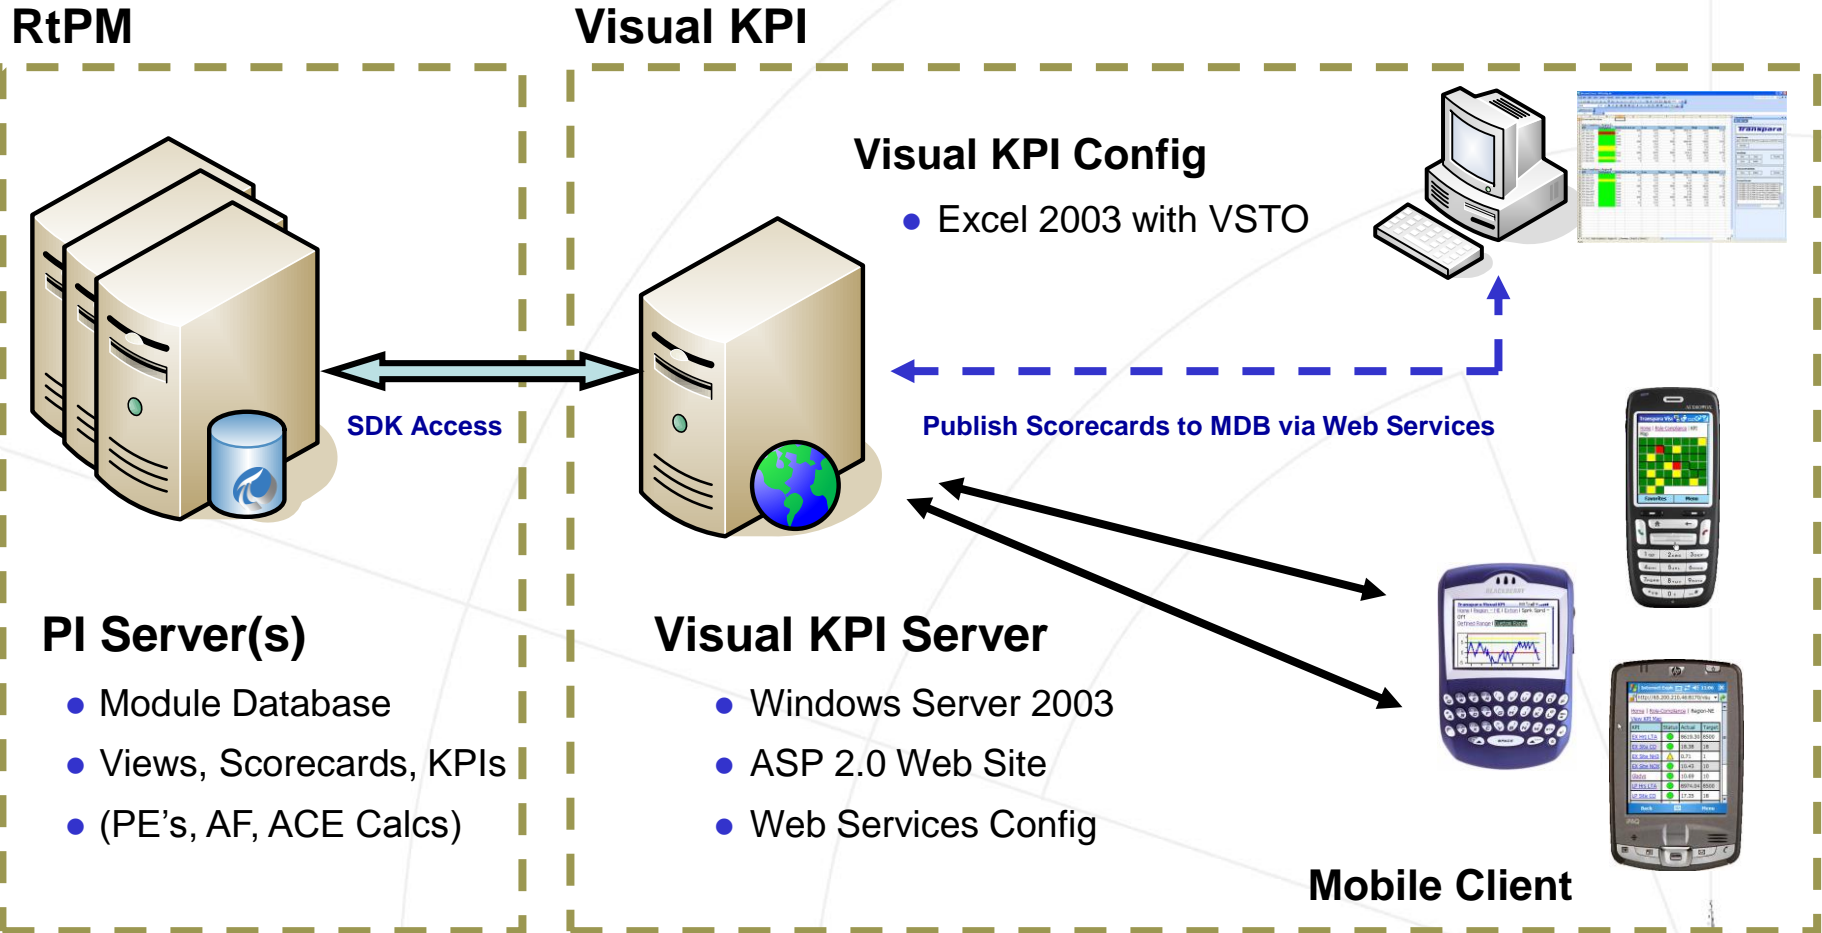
RtPM

Visual KPI

Visual KPI Config

- Excel 2003 with VSTO

SDK Access

Publish Scorecards to MDB via Web Services

PI Server(s)

- Module Database
- Views, Scorecards, KPIs
- (PE's, AF, ACE Calcs)

Visual KPI Server

- Windows Server 2003
- ASP 2.0 Web Site
- Web Services Config

Mobile Client